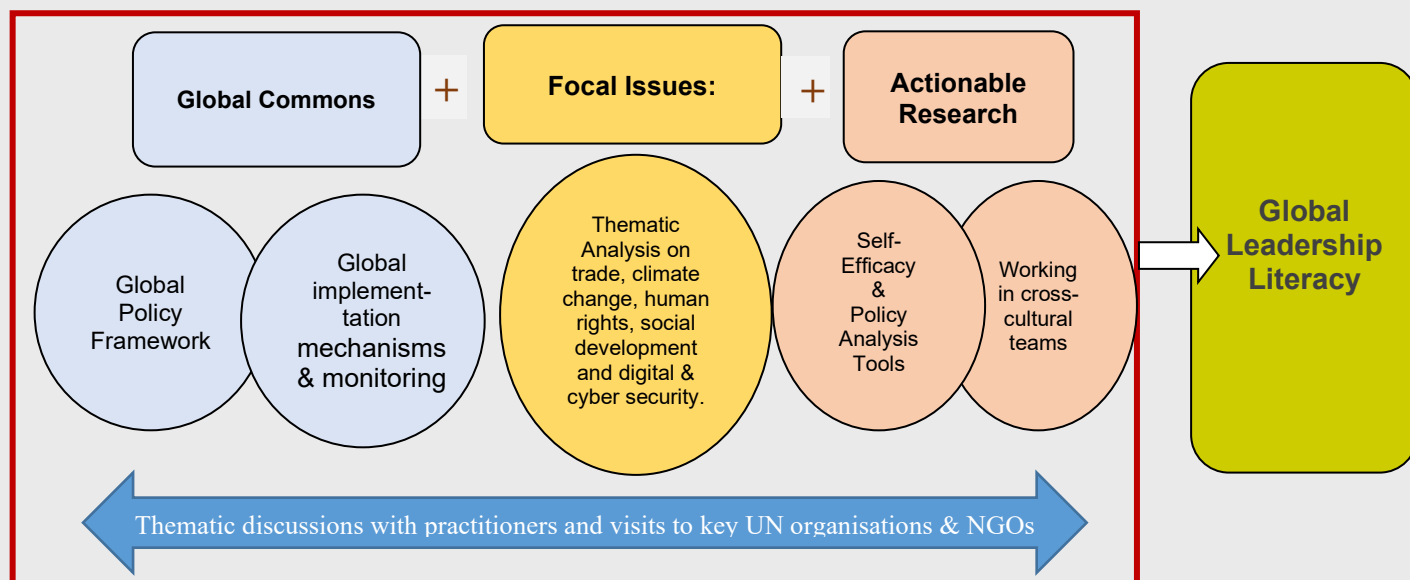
Global Commons + Focal Issues: + Actionable Research

Global Policy Framework

Global implementation mechanisms & monitoring

Thematic Analysis on trade, climate change, human rights, social development and digital & cyber security.

Self-Efficacy & Policy Analysis Tools

Working in cross-cultural teams

Global Leadership Literacy

Thematic discussions with practitioners and visits to key UN organisations & NGOs